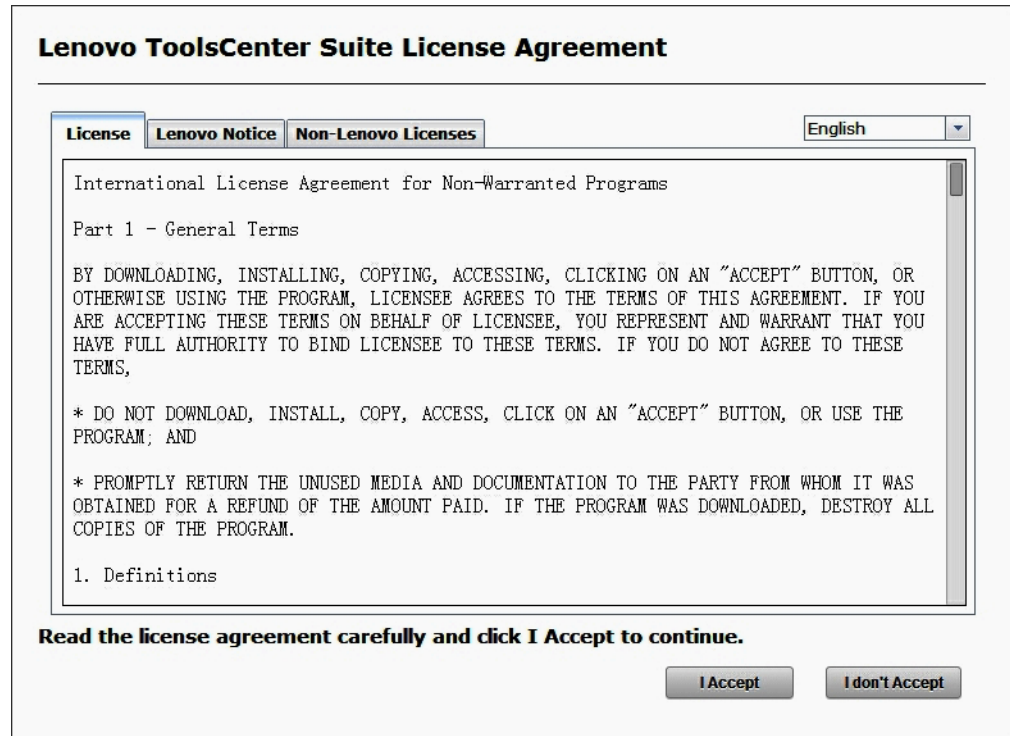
Lenovo ToolsCenter Suite License Agreement

License | Lenovo Notice | Non-Lenovo Licenses

English

International License Agreement for Non-Warranted Programs

Part 1 - General Terms

BY DOWNLOADING, INSTALLING, COPYING, ACCESSING, CLICKING ON AN "ACCEPT" BUTTON, OR OTHERWISE USING THE PROGRAM, LICENSEE AGREES TO THE TERMS OF THIS AGREEMENT. IF YOU ARE ACCEPTING THESE TERMS ON BEHALF OF LICENSEE, YOU REPRESENT AND WARRANT THAT YOU HAVE FULL AUTHORITY TO BIND LICENSEE TO THESE TERMS. IF YOU DO NOT AGREE TO THESE TERMS,

* DO NOT DOWNLOAD, INSTALL, COPY, ACCESS, CLICK ON AN "ACCEPT" BUTTON, OR USE THE PROGRAM; AND

* PROMPTLY RETURN THE UNUSED MEDIA AND DOCUMENTATION TO THE PARTY FROM WHOM IT WAS OBTAINED FOR A REFUND OF THE AMOUNT PAID. IF THE PROGRAM WAS DOWNLOADED, DESTROY ALL COPIES OF THE PROGRAM.

1. Definitions

Read the license agreement carefully and click I Accept to continue.

I Accept

I don't Accept